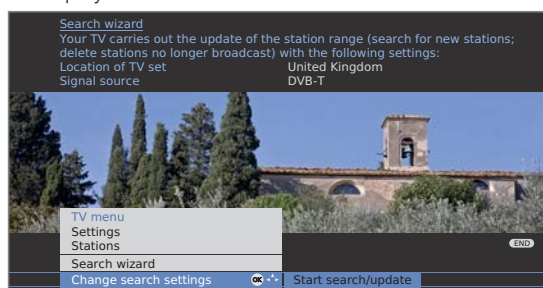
Search wizard
Your TV carries out the update of the station range (search for new stations; delete stations no longer broadcast) with the following settings:

| Location of TV set | United Kingdom |
|---|---|
| Signal source | DVB-T |

TV menu
Settings
Stations
Search wizard
Change search settings OK Start search/update

END